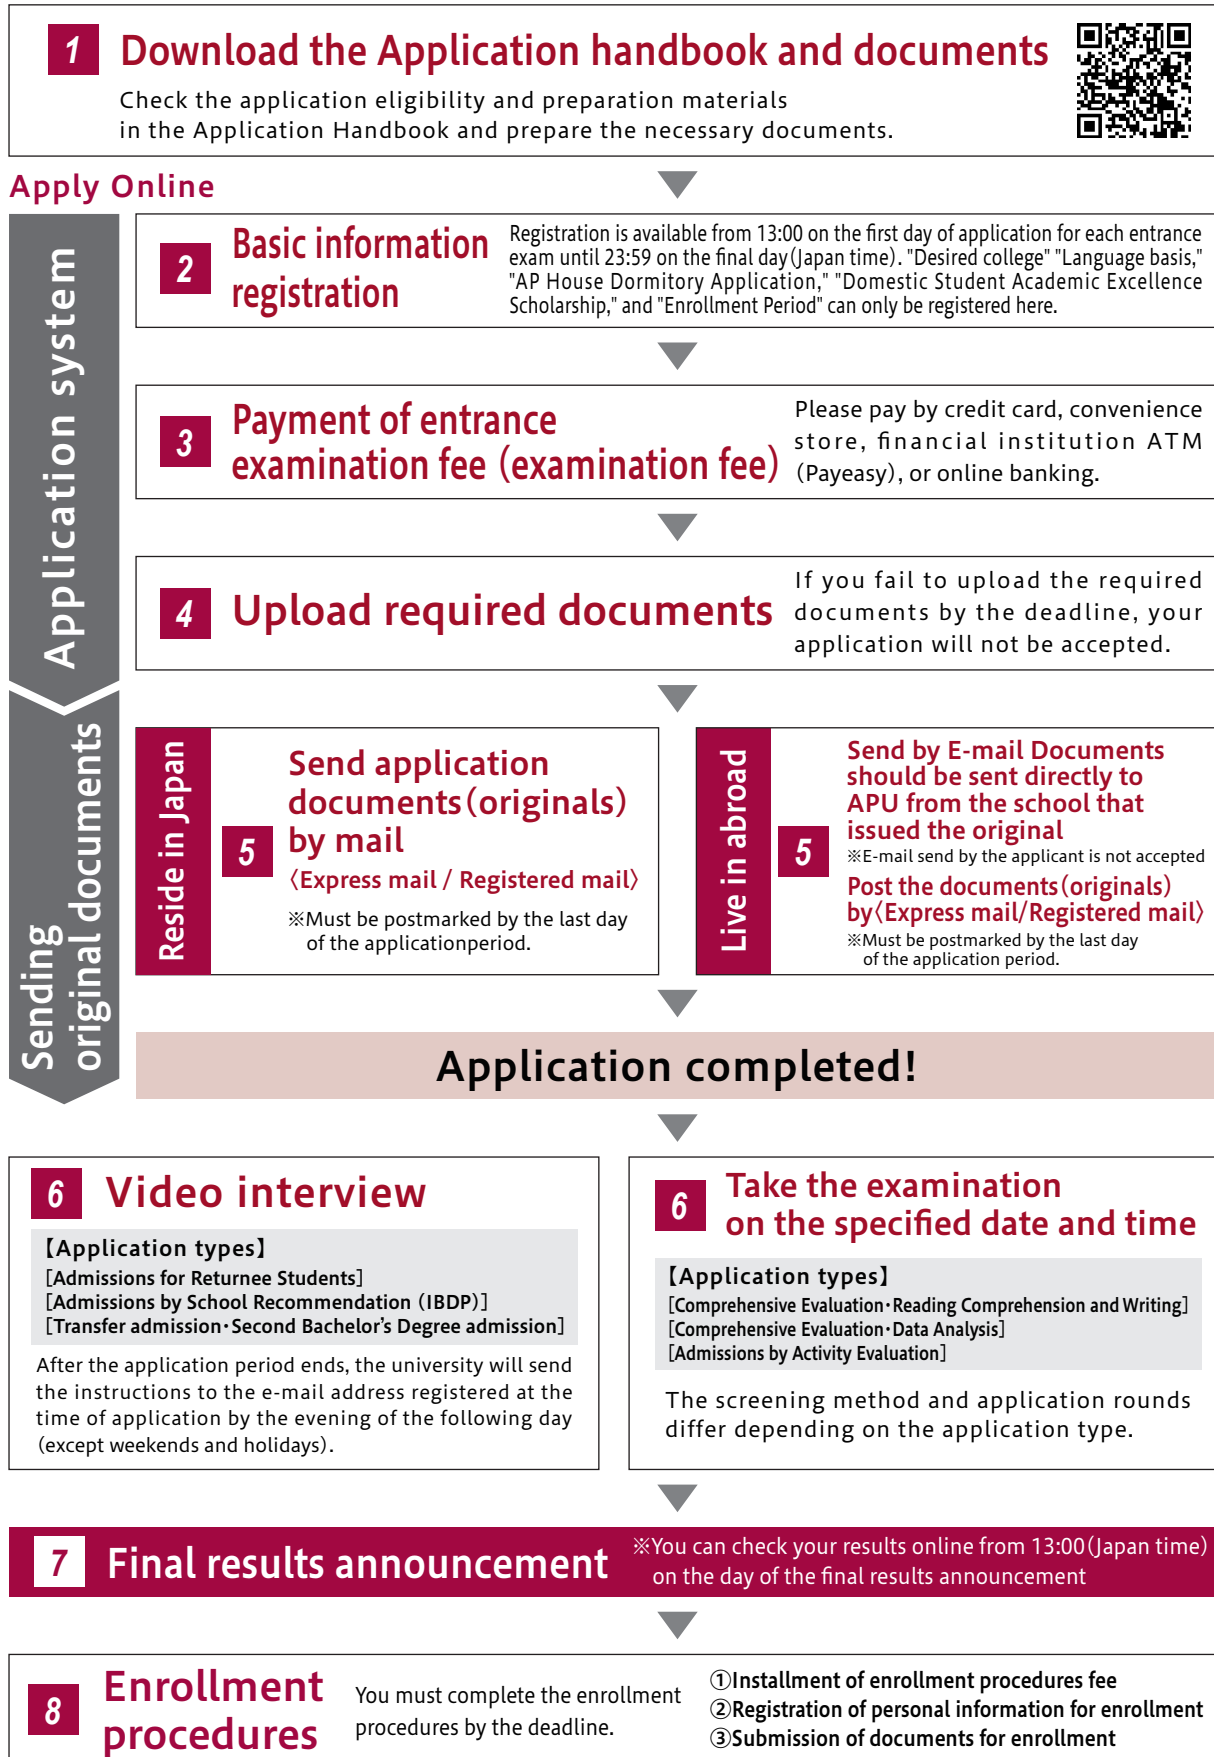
1 Download the Application handbook and documents

Check the application eligibility and preparation materials in the Application Handbook and prepare the necessary documents.

Apply Online

Application system

2 Basic information registration

Registration is available from 13:00 on the first day of application for each entrance exam until 23:59 on the final day(Japan time). "Desired college" "Language basis," "AP House Dormitory Application," "Domestic Student Academic Excellence Scholarship," and "Enrollment Period" can only be registered here.

3 Payment of entrance examination fee (examination fee)

Please pay by credit card, convenience store, financial institution ATM (Payeasy), or online banking.

4 Upload required documents

If you fail to upload the required documents by the deadline, your application will not be accepted.

Sending original documents

Reside in Japan

5 Send application documents(originals) by mail
〈Express mail / Registered mail〉
※Must be postmarked by the last day of the applicationperiod.

Live in abroad

5 Send by E-mail Documents should be sent directly to APU from the school that issued the original
※E-mail send by the applicant is not accepted
Post the documents(originals) by〈Express mail/Registered mail〉
※Must be postmarked by the last day of the application period.

Application completed!

6 Video interview

【Application types】
[Admissions for Returnee Students]
[Admissions by School Recommendation (IBDP)]
[Transfer admission・Second Bachelor's Degree admission]

After the application period ends, the university will send the instructions to the e-mail address registered at the time of application by the evening of the following day (except weekends and holidays).

6 Take the examination on the specified date and time

【Application types】
[Comprehensive Evaluation・Reading Comprehension and Writing]
[Comprehensive Evaluation・Data Analysis]
[Admissions by Activity Evaluation]

The screening method and application rounds differ depending on the application type.

7 Final results announcement

※You can check your results online from 13:00(Japan time) on the day of the final results announcement

8 Enrollment procedures

You must complete the enrollment procedures by the deadline.

①Installment of enrollment procedures fee
②Registration of personal information for enrollment
③Submission of documents for enrollment